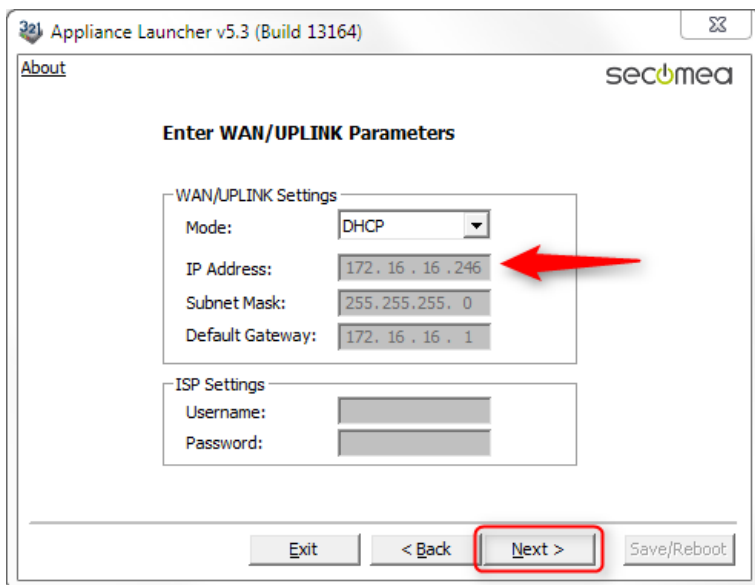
Appliance Launcher v5.3 (Build 13164)

About

secomea

Enter WAN/UPLINK Parameters

WAN/UPLINK Settings

Mode: DHCP

IP Address: 172. 16 . 16 .246

Subnet Mask: 255.255.255. 0

Default Gateway: 172. 16 . 16 . 1

ISP Settings

Username:

Password:

Exit

< Back

Next >

Save/Reboot